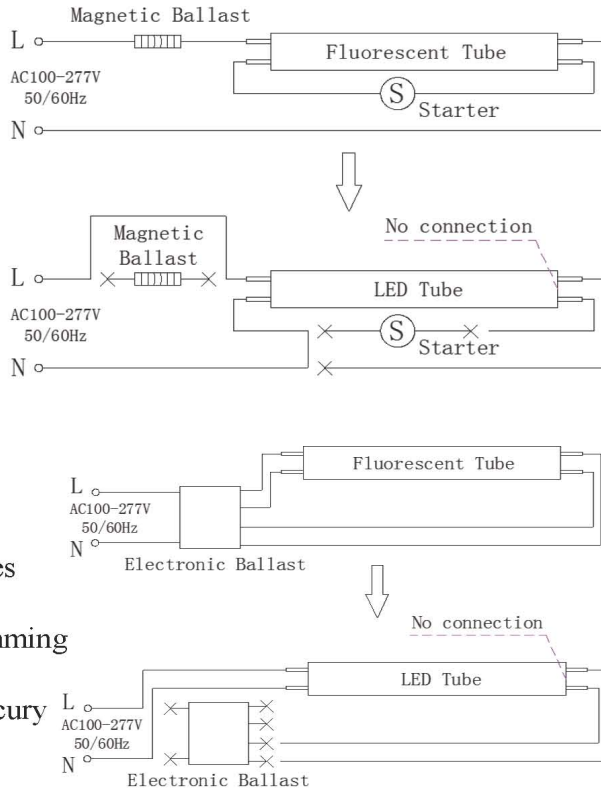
Magnetic Ballast
L
Fluorescent Tube
AC100-277V
50/60Hz
S
Starter
N

Magnetic
Ballast
No connection
L
LED Tube
AC100-277V
50/60Hz
S
Starter
N

Fluorescent Tube
L
AC100-277V
50/60Hz
N
Electronic Ballast

es

No connection
ming
LED Tube
L
cury
AC100-277V
50/60Hz
N
Electronic Ballast